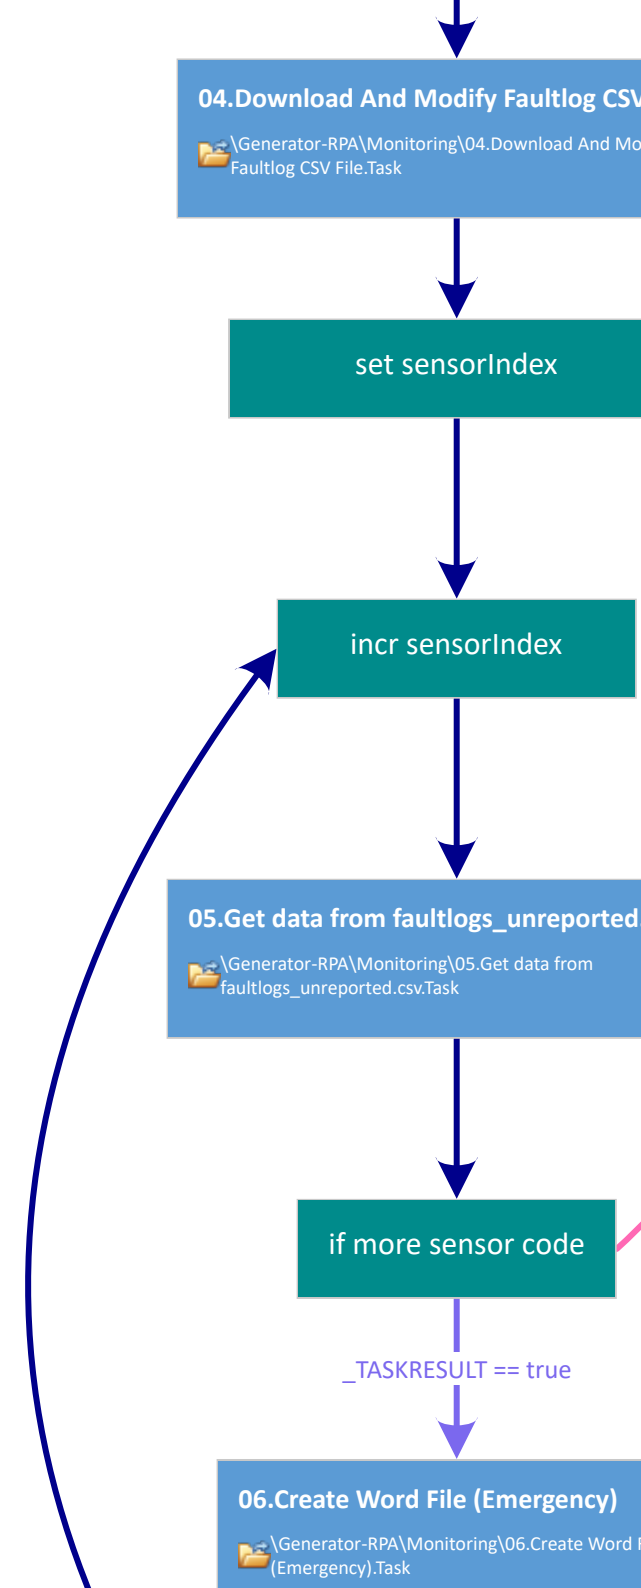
04.Download And Modify Faultlog CSV

\Generator-RPA\Monitoring\04.Download And Mo
Faultlog CSV File.Task

set sensorIndex

incr sensorIndex

05.Get data from faultlogs_unreported

\Generator-RPA\Monitoring\05.Get data from faultlogs_unreported.csv.Task

if more sensor code

_TASKRESULT == true

06.Create Word File (Emergency)

\Generator-RPA\Monitoring\06.Create Word F
(Emergency).Task